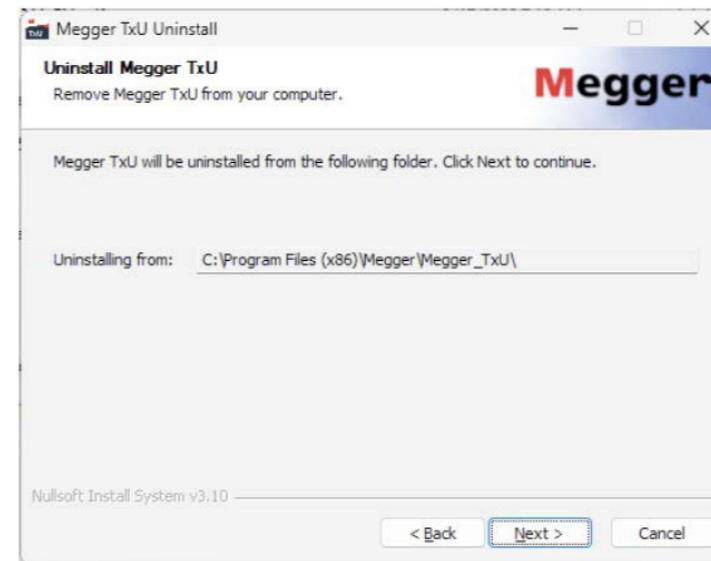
Megger TxU Uninstall

Uninstall Megger TxU
Remove Megger TxU from your computer.

Megger

Megger TxU will be uninstalled from the following folder. Click Next to continue.

Uninstalling from: C:\Program Files (x86)\Megger\Megger_TxU\

Nullsoft Install System v3.10

< Back
Next >
Cancel